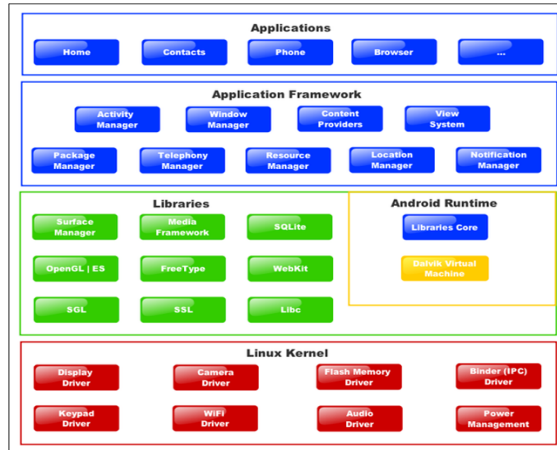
Applications

Home
Contacts
Phone
Browser
...

Application Framework

Activity Manager
Window Manager
Content Providers
View System

Package Manager
Telephony Manager
Resource Manager
Location Manager
Notification Manager

Libraries

Surface Manager
Media Framework
SQLite

OpenGL | ES
FreeType
WebKit

SGL
SSL
Libc

Android Runtime

Libraries Core

Dalvik Virtual Machine

Linux Kernel

Display Driver
Camera Driver
Flash Memory Driver
Binder (IPC) Driver

Keypad Driver
WiFi Driver
Audio Driver
Power Management